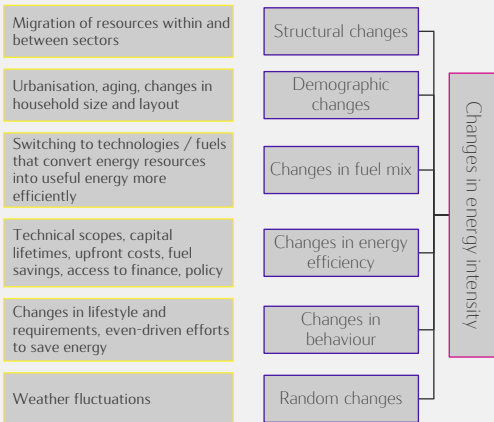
Migration of resources within and between sectors

Structural changes

Urbanisation, aging, changes in household size and layout

Demographic changes

Switching to technologies / fuels that convert energy resources into useful energy more efficiently

Changes in fuel mix

Technical scopes, capital lifetimes, upfront costs, fuel savings, access to finance, policy

Changes in energy efficiency

Changes in lifestyle and requirements, even-driven efforts to save energy

Changes in behaviour

Weather fluctuations

Random changes

Changes in energy intensity